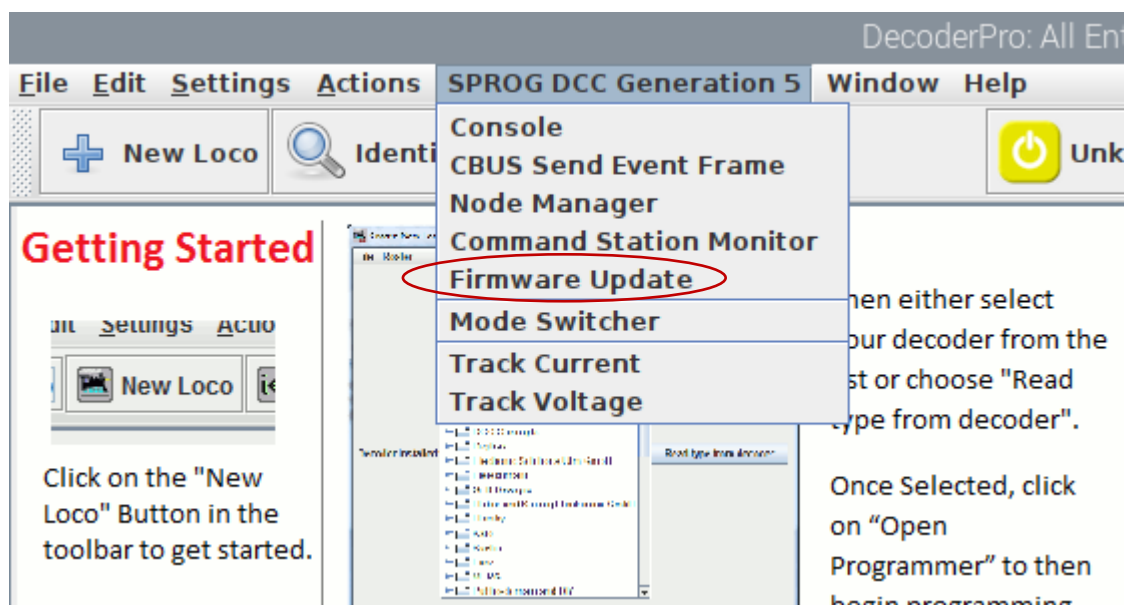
DecoderPro: All Ent

File Edit Settings Actions SPROG DCC Generation 5 Window Help

New Loco Identi

Unk

Console
CBUS Send Event Frame
Node Manager
Command Station Monitor
Firmware Update
Mode Switcher
Track Current
Track Voltage

Getting Started

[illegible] Settings Actio

New Loco

Click on the "New Loco" Button in the toolbar to get started.

Read type from decoder

hen either select our decoder from the st or choose "Read ype from decoder".

Once Selected, click on “Open Programmer” to then begin programming